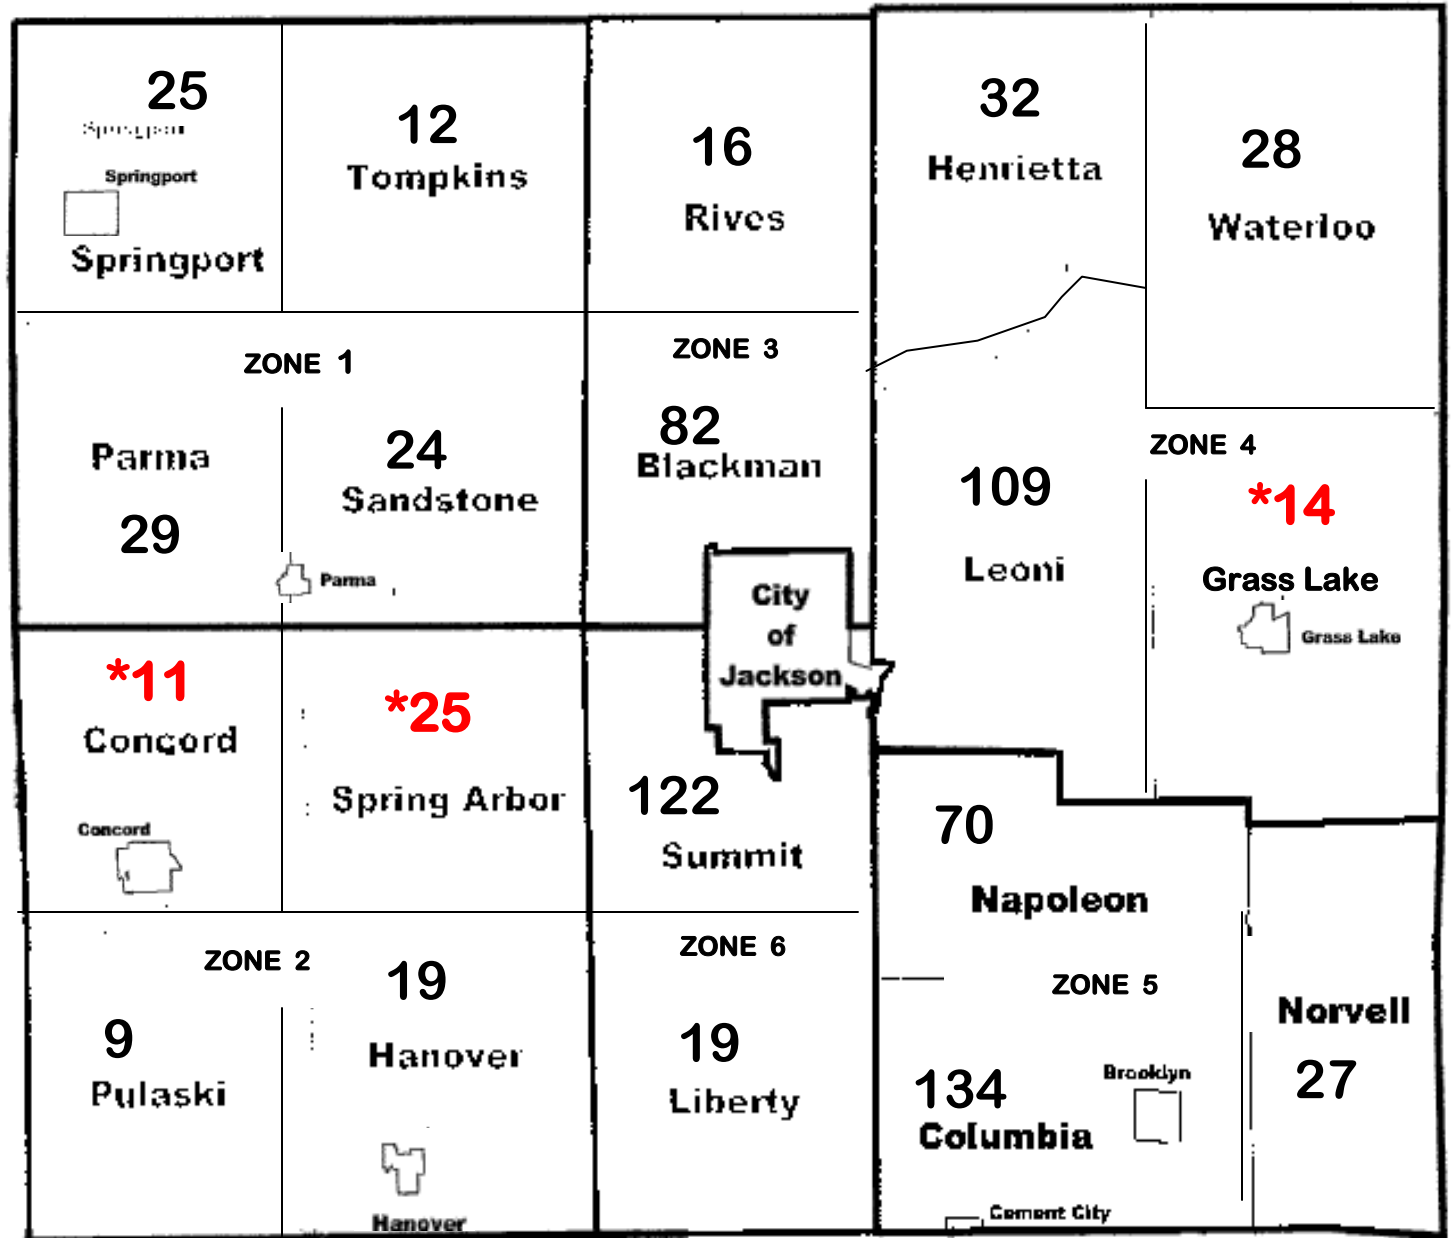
25
Springport
Springport
Springport

12
Tompkins

16
Rives

32
Henrietta

28
Waterloo

ZONE 1

Parma
29

24
Sandstone
Parma

ZONE 3
82
Blackman

City of Jackson

ZONE 4
109
Leoni

*14
Grass Lake
Grass Lake

*11
Concord
Concord

*25
Spring Arbor

122
Summit

70
Napoleon

ZONE 2
9
Pulaski

19
Hanover
Hanover

ZONE 6
19
Liberty

ZONE 5
134
Columbia
Brooklyn
Cement City

Norvell
27